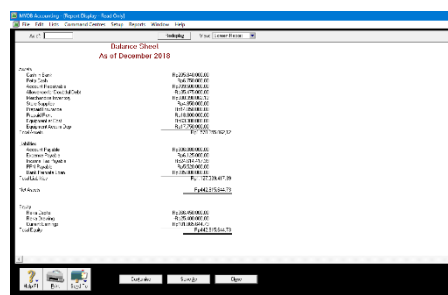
MYOB Accounting - [Report Display - Read Only]
File Edit Lists Command Centres Setup Reports Window Help

As Of: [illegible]
Balance Sheet
As of December 2018

Assets
Cash In Bank Rp.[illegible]
Petty Cash Rp.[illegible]
Account Receivable Rp.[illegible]
Allowance for Doubtful Debt Rp.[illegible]
Prepaid Advertising Rp.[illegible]
Store Supplies Rp.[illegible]
Prepaid Insurance Rp.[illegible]
Prepaid Rent Rp.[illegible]
Equipment at Cost Rp.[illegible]
Equipment Accum Dep Rp.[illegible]
Total Assets Rp.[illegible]

Liabilities
Account Payable Rp.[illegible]
Electricity Payable Rp.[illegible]
Income Tax Payable Rp.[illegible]
PPN Payable Rp.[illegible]
Bank Interest Loan Rp.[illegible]
Total Liabilities Rp.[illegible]

Net Assets Rp.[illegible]

Equity
Retained Earnings Rp.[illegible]
Prive Drawing Rp.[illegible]
Current Earnings Rp.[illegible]
Total Equity Rp.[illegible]

Help F1 Print Send To Customise Save As Close